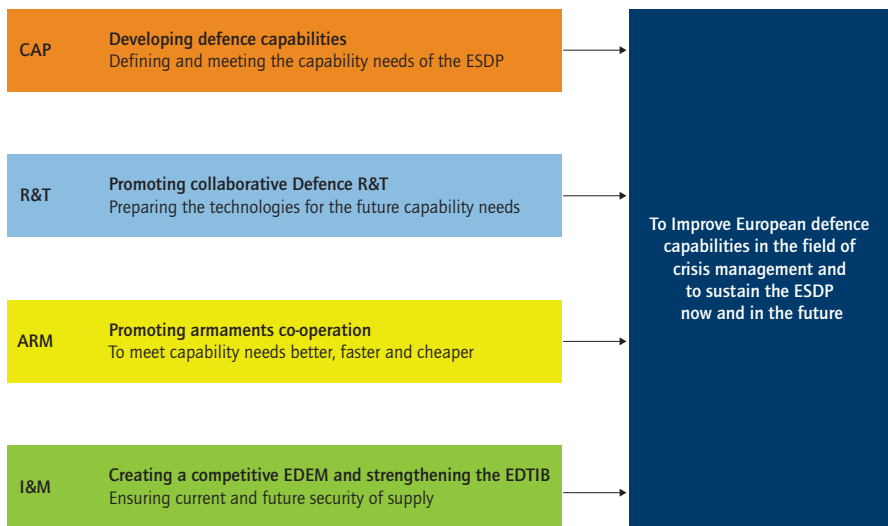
CAP

Developing defence capabilities
Defining and meeting the capability needs of the ESDP

R&T

Promoting collaborative Defence R&T
Preparing the technologies for the future capability needs

ARM

Promoting armaments co-operation
To meet capability needs better, faster and cheaper

I&M

Creating a competitive EDEM and strengthening the EDTIB
Ensuring current and future security of supply

To Improve European defence capabilities in the field of crisis management and to sustain the ESDP now and in the future